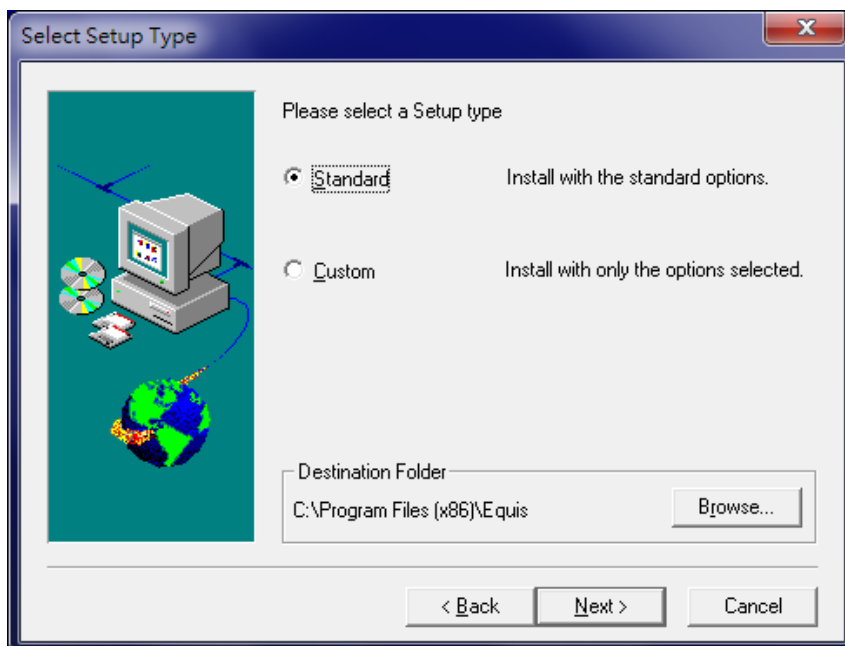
Select Setup Type

Please select a Setup type

Standard

Install with the standard options.

Custom

Install with only the options selected.

Destination Folder

C:\Program Files (x86)\Equis

Browse...

< Back

Next >

Cancel